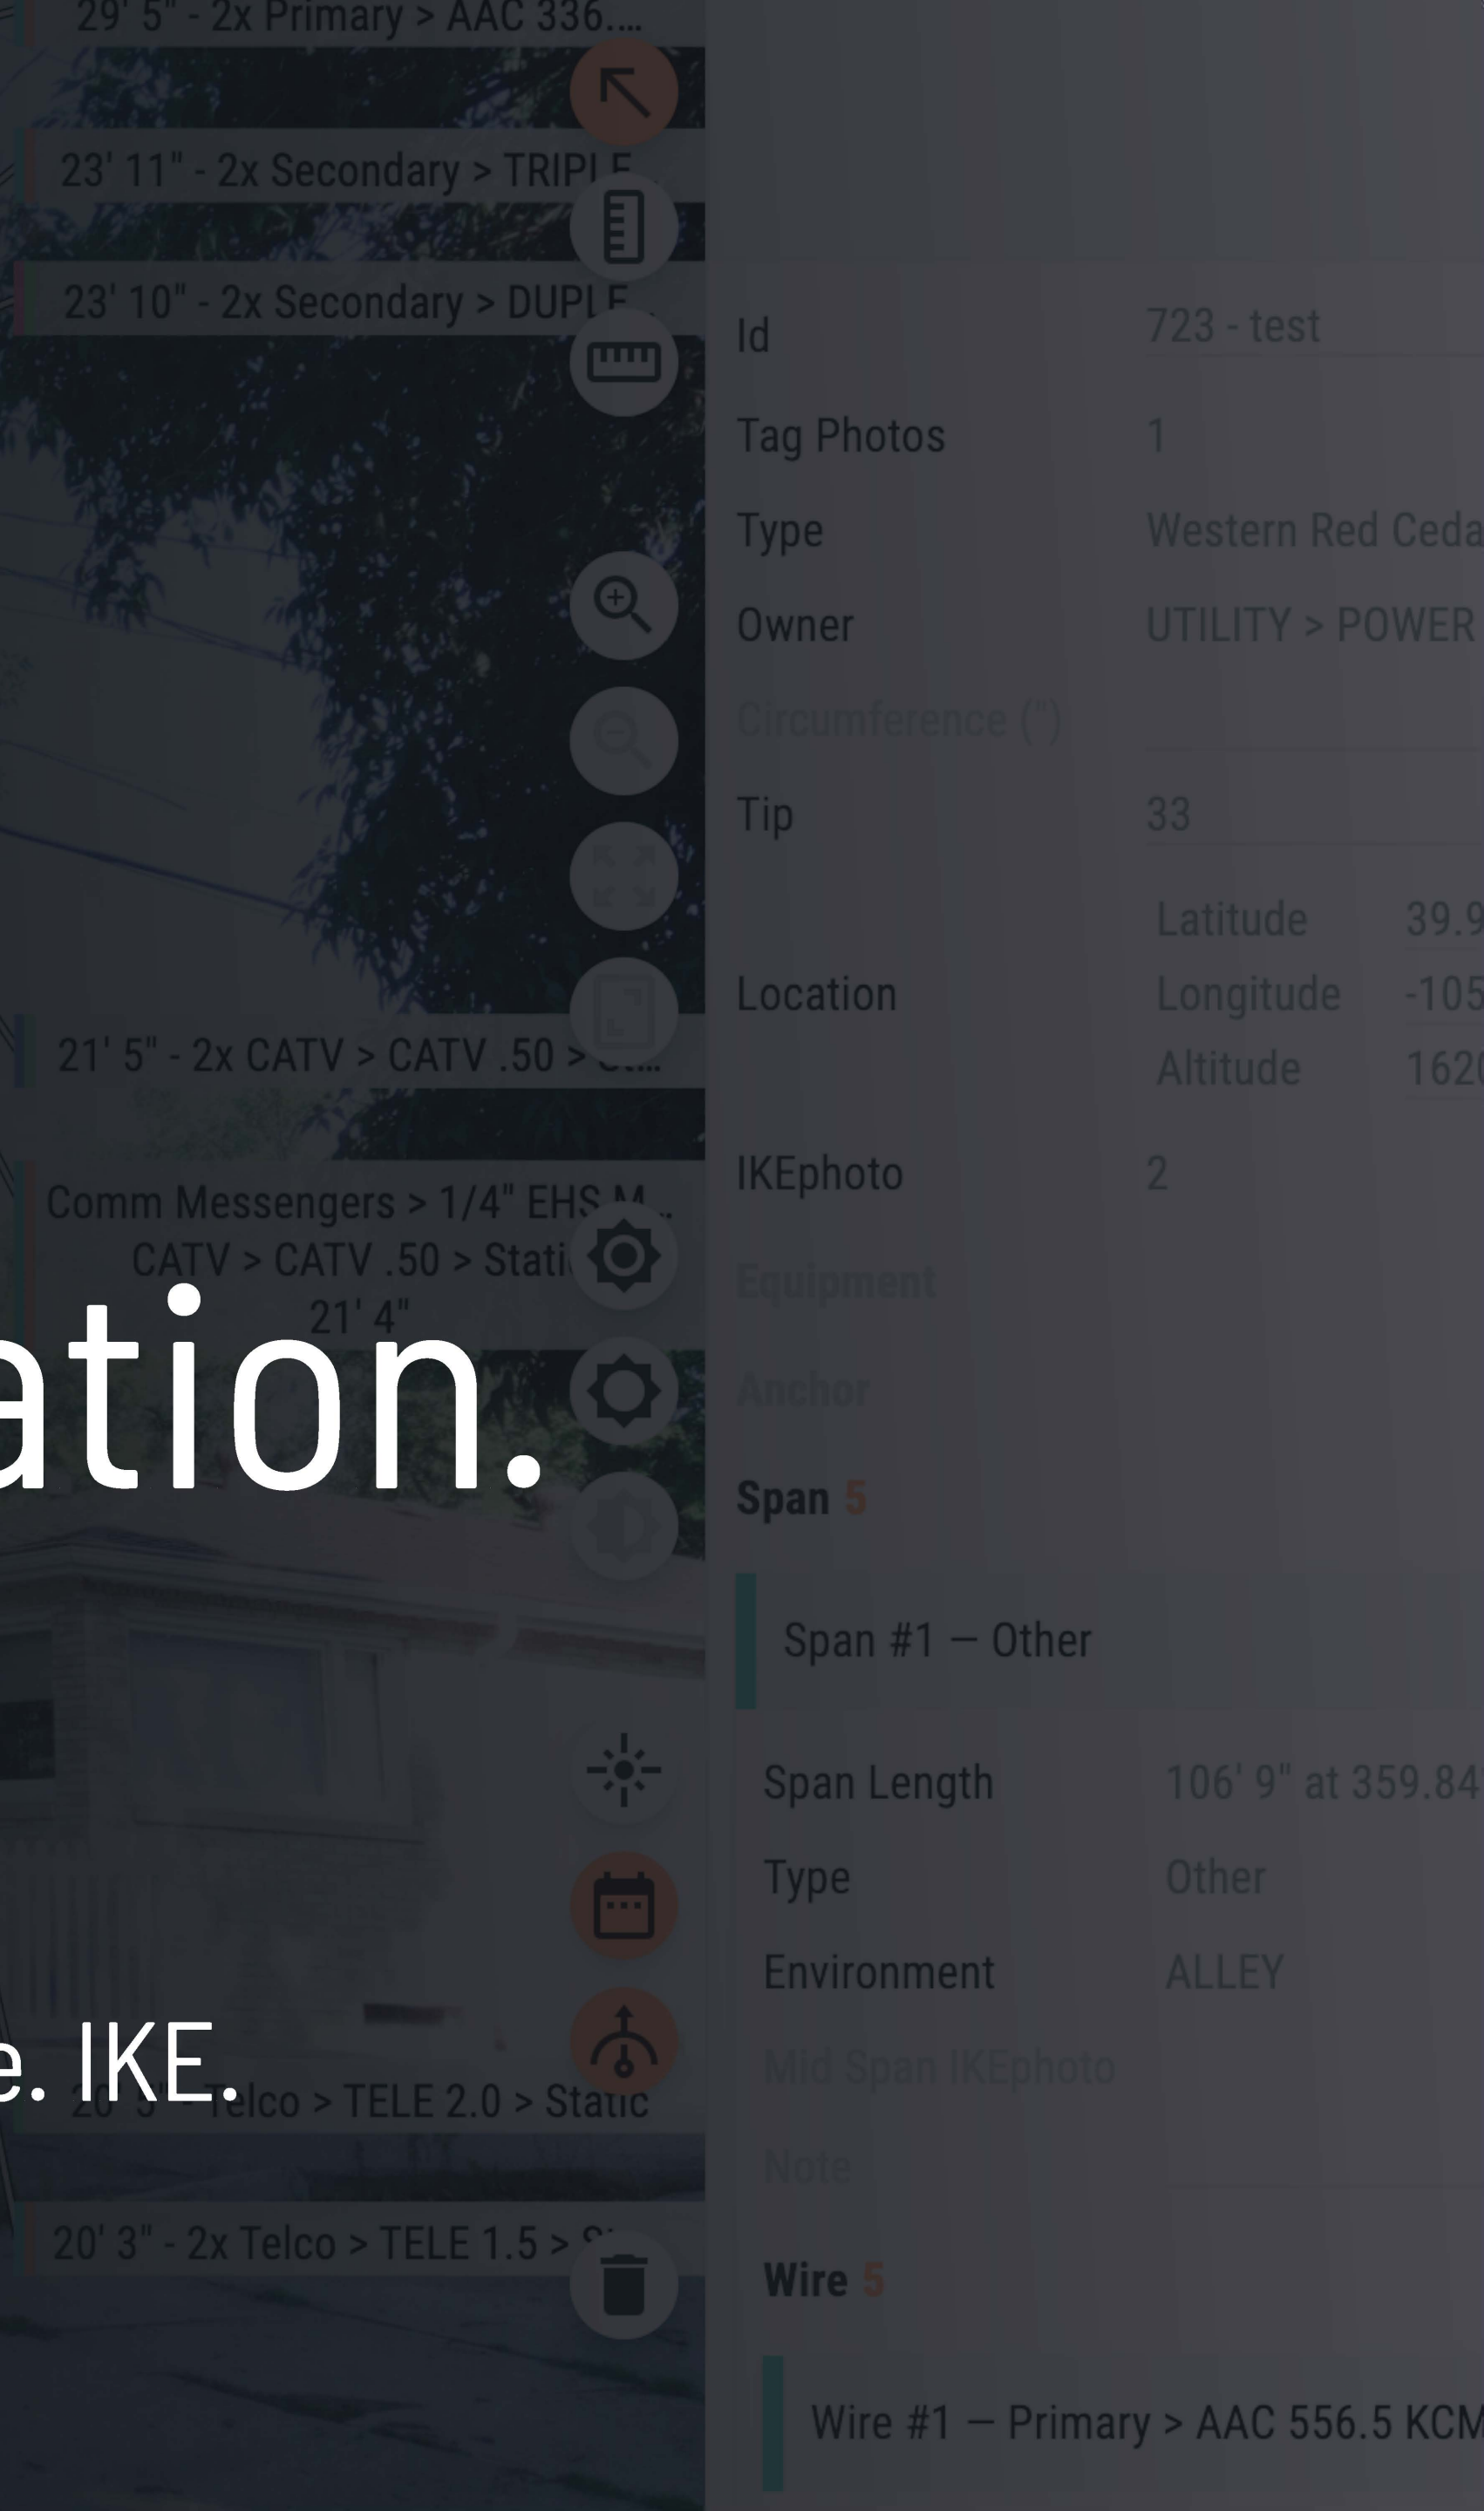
29' 5" - 2x Primary > AAC 336....

23' 11" - 2x Secondary > TRIPLE

23' 10" - 2x Secondary > DUPLE

21' 5" - 2x CATV > CATV .50 > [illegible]

Comm Messengers > 1/4" EHS M...
CATV > CATV .50 > Stati
21' 4"

ation.

e. IKE.

20' 3" - Telco > TELE 2.0 > Static

20' 3" - 2x Telco > TELE 1.5 > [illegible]

| | |
|---|---|
| Id | 723 - test |
| Tag Photos | 1 |
| Type | Western Red Ceda |
| Owner | UTILITY > POWER |
| Circumference (") | |
| Tip | 33 |
| Location | Latitude 39.9 / Longitude -105 / Altitude 1620 |
| IKEphoto | 2 |

Equipment

Anchor

Span 5

Span #1 — Other

| | |
|---|---|
| Span Length | 106' 9" at 359.84 |
| Type | Other |
| Environment | ALLEY |
| Mid Span IKEphoto | |
| Note | |

Wire 5

Wire #1 — Primary > AAC 556.5 KCM